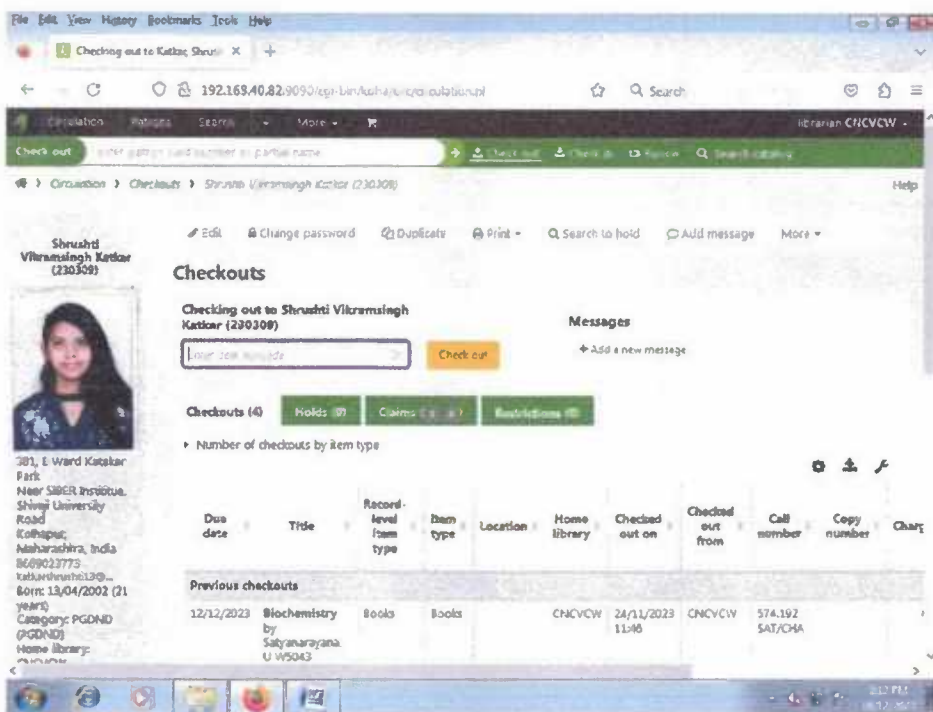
File Edit View History Bookmarks Tools Help

Checking out to Katkar, Shrus ×

192.168.40.82:9090/cgi-bin/koha/circ/circulation.pl

Search

Circulation Patrons Search More

librarian CNCVCW

Check out Enter patron card number or partial name

Check out Check in Renew Search catalog

Circulation › Checkouts › Shrushti Vikramsingh Katkar (230309)

Help

Shrushti Vikramsingh Katkar (230309)

Edit Change password Duplicate Print Search to hold Add message More

Checkouts

Checking out to Shrushti Vikramsingh Katkar (230309)

Enter item barcode

Check out

Messages

+ Add a new message

Checkouts (4) Holds (0) Claims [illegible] Restrictions (0)

Number of checkouts by item type

381, E Ward Katekar Park Near SIBER Institute, Shivaji University Road Kolhapur, Maharashtra, India 8669023773 katkarshrushti13@... Born: 13/04/2002 (21 years) Category: PGDND (PGDND) Home library: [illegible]

| Due date | Title | Record-level item type | Item type | Location | Home library | Checked out on | Checked out from | Call number | Copy number | Charg |
|---|---|---|---|---|---|---|---|---|---|---|
| Previous checkouts | | | | | | | | | | |
| 12/12/2023 | Biochemistry by Satyanarayana U W5043 | Books | Books | | CNCVCW | 24/11/2023 11:46 | CNCVCW | 574.192 SAT/CHA | | |